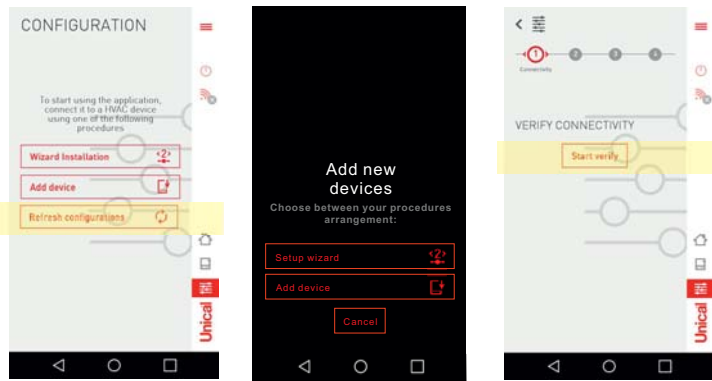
CONFIGURATION

To start using the application, connect it to a HVAC device using one of the following procedures

Wizard Installation

Add device

Refresh configurations

Unical

Add new devices

Choose between your procedures arrangement:

Setup wizard

Add device

Cancel

1 2 3 4

Connectivity

VERIFY CONNECTIVITY

Start verify

Unical